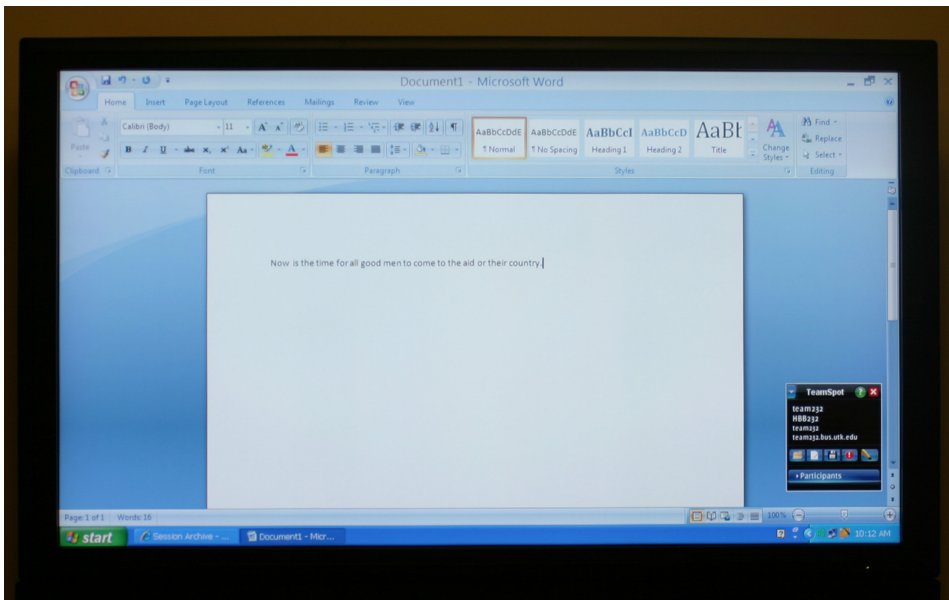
Document1 - Microsoft Word

Home Insert Page Layout References Mailings Review View

Paste
Clipboard

Calibri (Body) 11
B I U abe $x_2$ $x^2$ Aa
Font

Paragraph

AaBbCcDdE ¶ Normal
AaBbCcDdE ¶ No Spacing
AaBbCcI Heading 1
AaBbCcD Heading 2
AaBl Title
Change Styles
Styles

Find
Replace
Select
Editing

Now is the time for all good men to come to the aid or their country.

TeamSpot
team232
HBB232
team232
team232.bus.utk.edu
Participants

Page: 1 of 1 Words: 16
100%

start
Session Archive - ...
Document1 - Micr...
10:12 AM